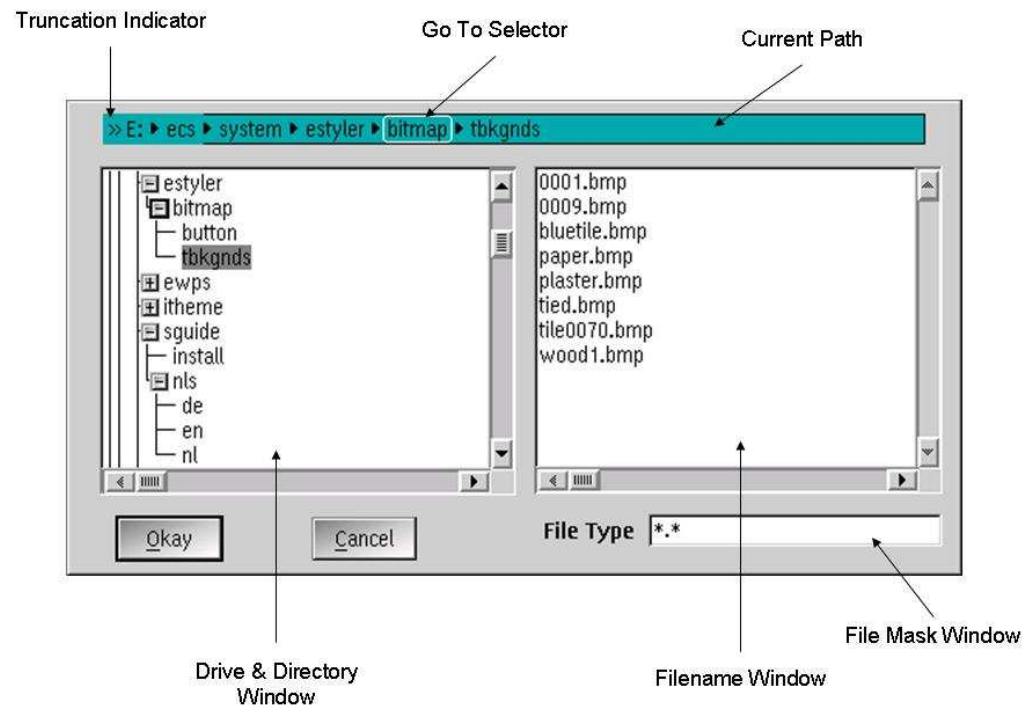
Truncation Indicator

Go To Selector

Current Path

» E: ▸ ecs ▸ system ▸ estyler ▸ bitmap ▸ tbkgnds

estyler
bitmap
button
tbkgnds
ewps
itheme
sguide
install
nls
de
en
nl

0001.bmp
0009.bmp
bluetile.bmp
paper.bmp
plaster.bmp
tied.bmp
tile0070.bmp
wood1.bmp

Okay

Cancel

File Type *.*

File Mask Window

Drive & Directory Window

Filename Window